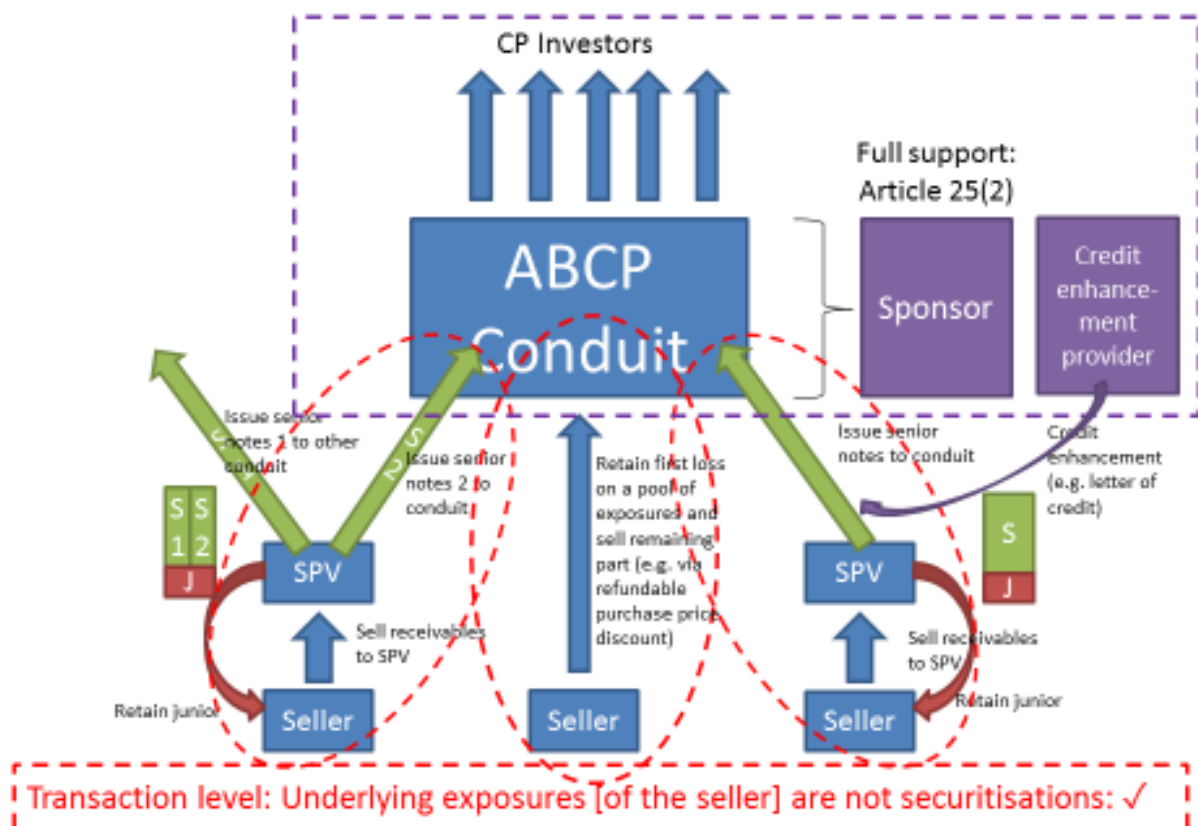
CP Investors

Full support: Article 25(2)

ABCP Conduit

Sponsor

Credit enhancement provider

S 1

S 2

Issue senior notes 1 to other conduit

Issue senior notes 2 to conduit

S 1

S 2

J

SPV

Sell receivables to SPV

Retain junior

Seller

Retain first loss on a pool of exposures and sell remaining part (e.g. via refundable purchase price discount)

Seller

Issue senior notes to conduit

Credit enhancement (e.g. letter of credit)

S

J

SPV

Sell receivables to SPV

Retain junior

Seller

Transaction level: Underlying exposures [of the seller] are not securitisations: ✓